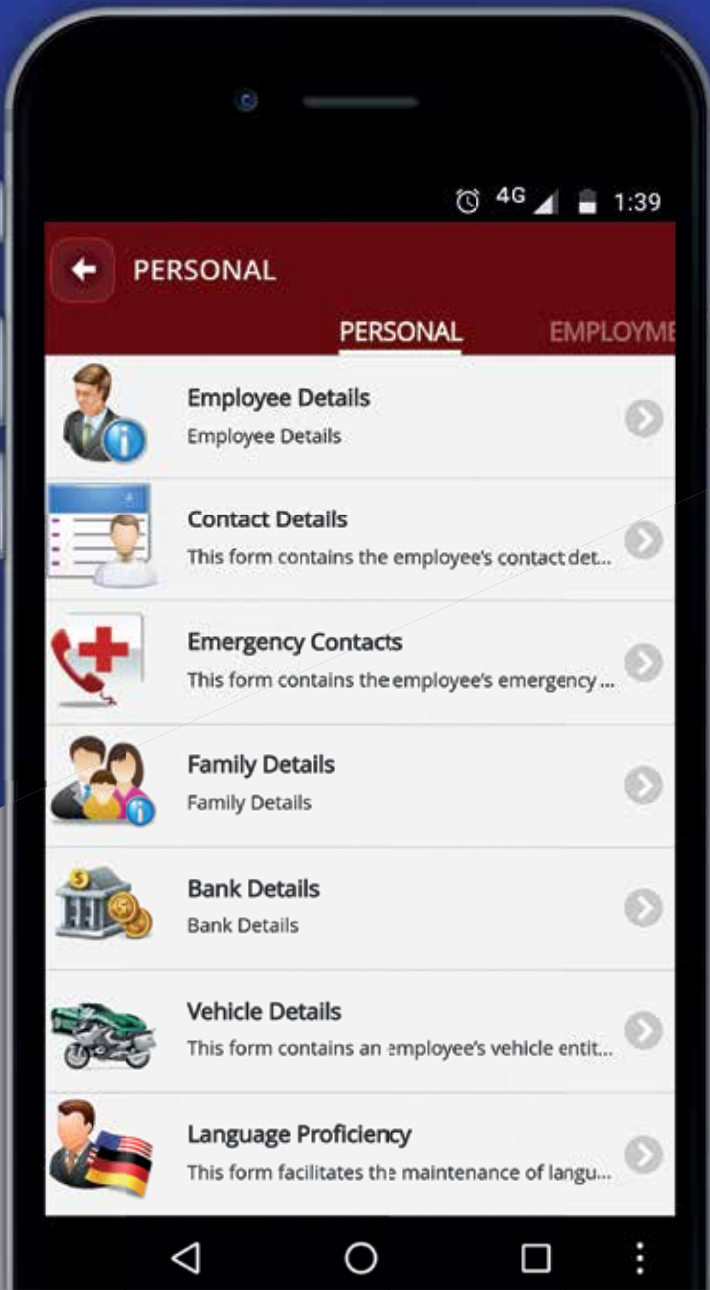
4G 1:39

PERSONAL

PERSONAL EMPLOYME

Employee Details
Employee Details

Contact Details
This form contains the employee's contact det...

Emergency Contacts
This form contains the employee's emergency ...

Family Details
Family Details

Bank Details
Bank Details

Vehicle Details
This form contains an employee's vehicle entit...

Language Proficiency
This form facilitates the maintenance of langu...